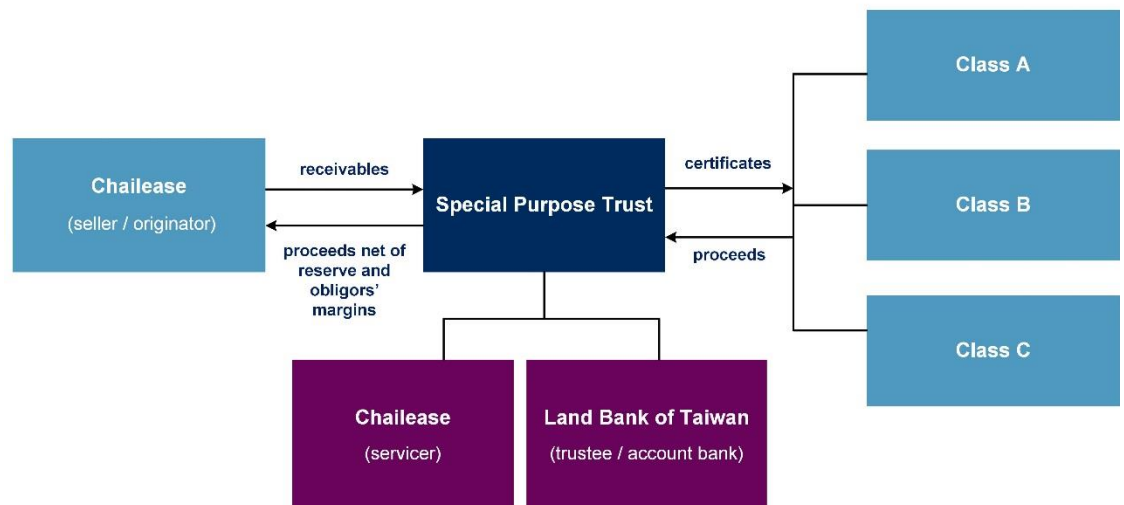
Chailease
(seller / originator)

receivables

proceeds net of reserve and obligors' margins

Special Purpose Trust

certificates

proceeds

Class A

Class B

Class C

Chailease
(servicer)

Land Bank of Taiwan
(trustee / account bank)